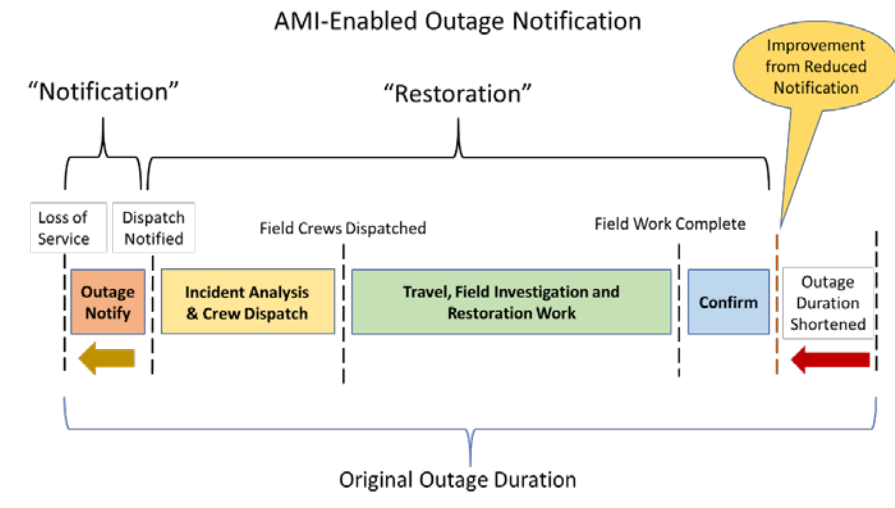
AMI-Enabled Outage Notification

Improvement from Reduced Notification

"Notification"

"Restoration"

Loss of Service

Dispatch Notified

Field Crews Dispatched

Field Work Complete

Outage Notify

Incident Analysis & Crew Dispatch

Travel, Field Investigation and Restoration Work

Confirm

Outage Duration Shortened

Original Outage Duration